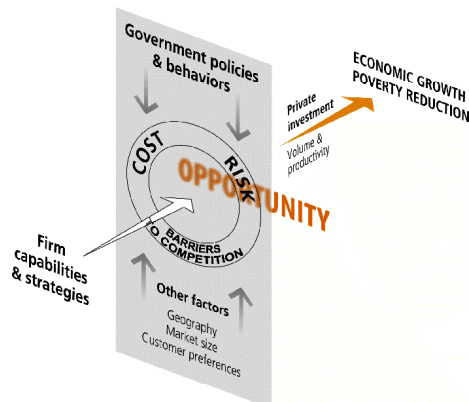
Government policies & behaviors

COST

RISK

OPPORTUNITY

BARRIERS TO COMPETITION

Private investment

Volume & productivity

ECONOMIC GROWTH
POVERTY REDUCTION

Firm capabilities & strategies

Other factors
Geography
Market size
Customer preferences